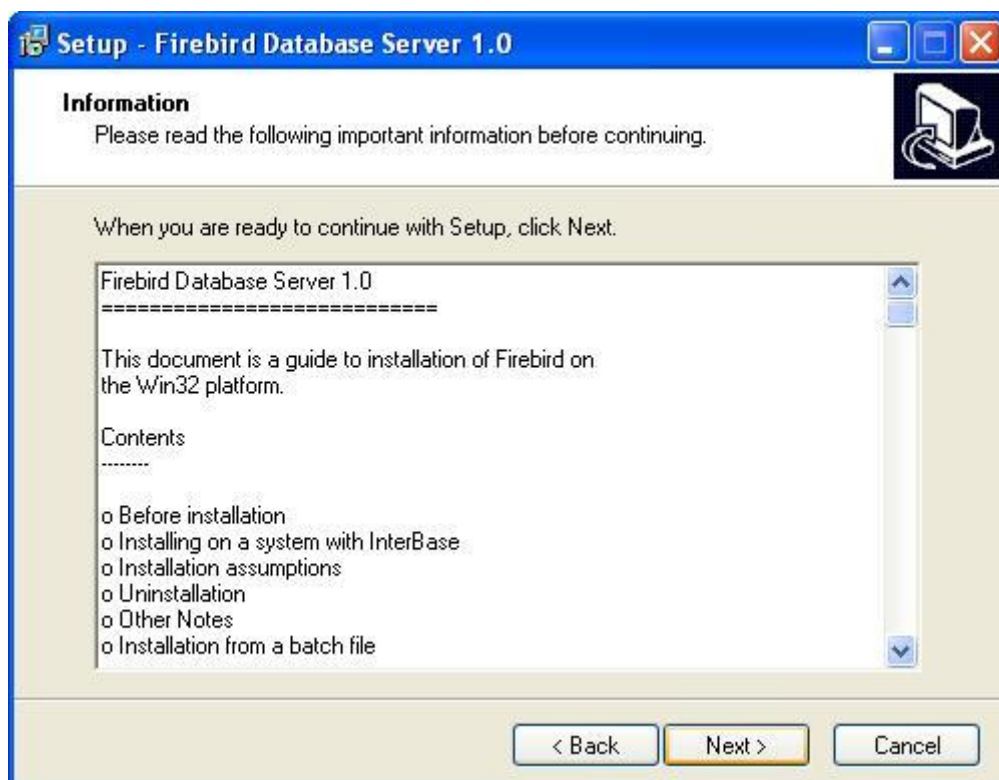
Setup - Firebird Database Server 1.0

Information
Please read the following important information before continuing.

When you are ready to continue with Setup, click Next.

Firebird Database Server 1.0
============================

This document is a guide to installation of Firebird on the Win32 platform.

Contents
--------

o Before installation
o Installing on a system with InterBase
o Installation assumptions
o Uninstallation
o Other Notes
o Installation from a batch file

< Back
Next >
Cancel